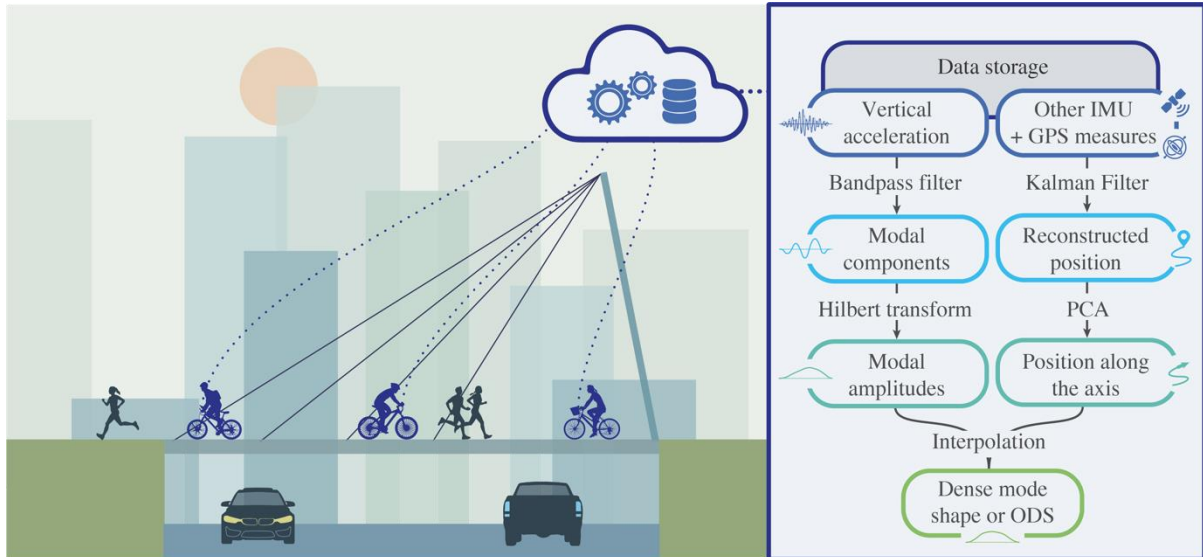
Data storage

Vertical acceleration

Other IMU + GPS measures

Bandpass filter

Kalman Filter

Modal components

Reconstructed position

Hilbert transform

PCA

Modal amplitudes

Position along the axis

Interpolation

Dense mode shape or ODS